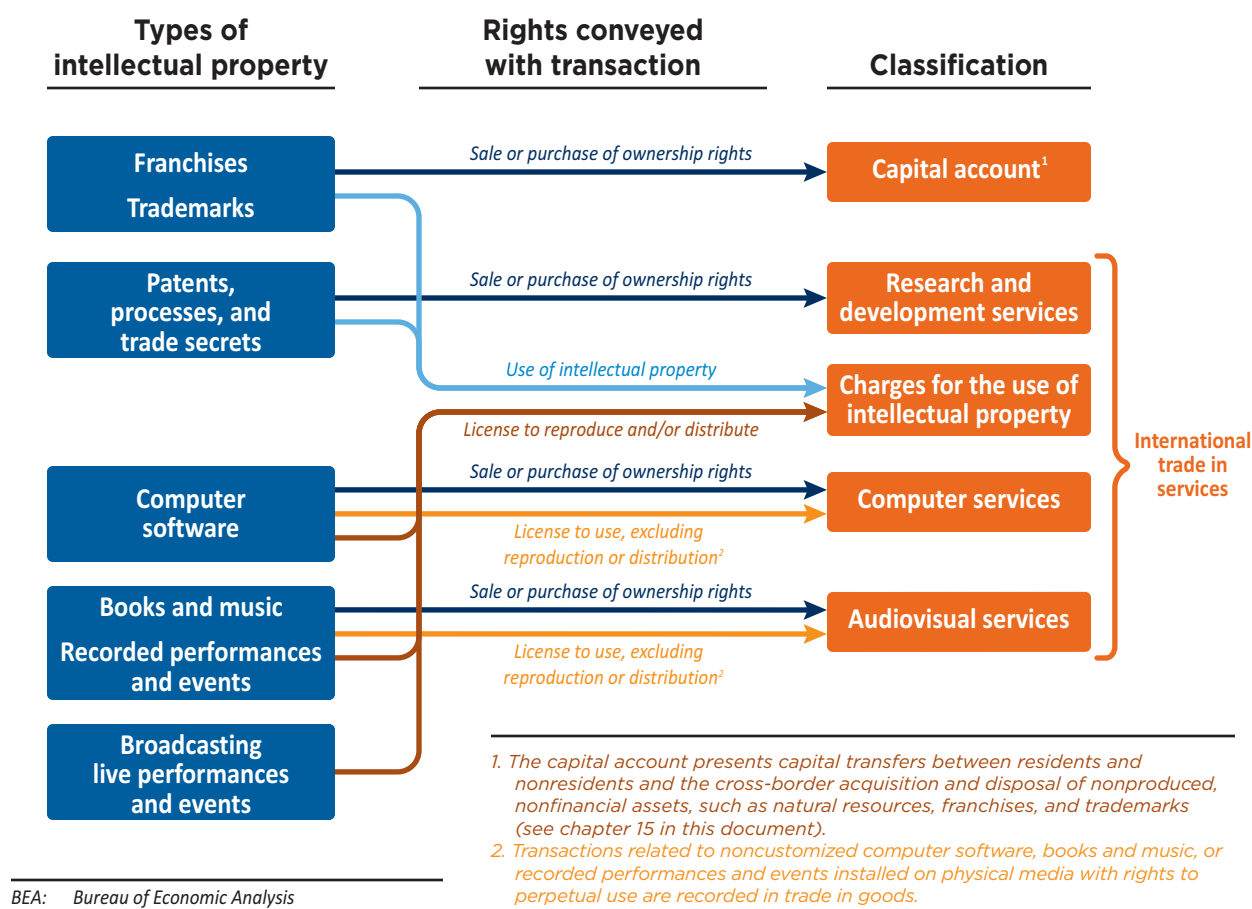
Types of intellectual property

Rights conveyed with transaction

Classification

Franchises

Trademarks

Sale or purchase of ownership rights

Capital account$^1$

Patents, processes, and trade secrets

Sale or purchase of ownership rights

Research and development services

Use of intellectual property

Charges for the use of intellectual property

License to reproduce and/or distribute

Computer software

Sale or purchase of ownership rights

Computer services

License to use, excluding reproduction or distribution$^2$

International trade in services

Books and music

Recorded performances and events

Sale or purchase of ownership rights

Audiovisual services

License to use, excluding reproduction or distribution$^2$

Broadcasting live performances and events

1. The capital account presents capital transfers between residents and nonresidents and the cross-border acquisition and disposal of nonproduced, nonfinancial assets, such as natural resources, franchises, and trademarks (see chapter 15 in this document).
2. Transactions related to noncustomized computer software, books and music, or recorded performances and events installed on physical media with rights to perpetual use are recorded in trade in goods.

BEA: Bureau of Economic Analysis